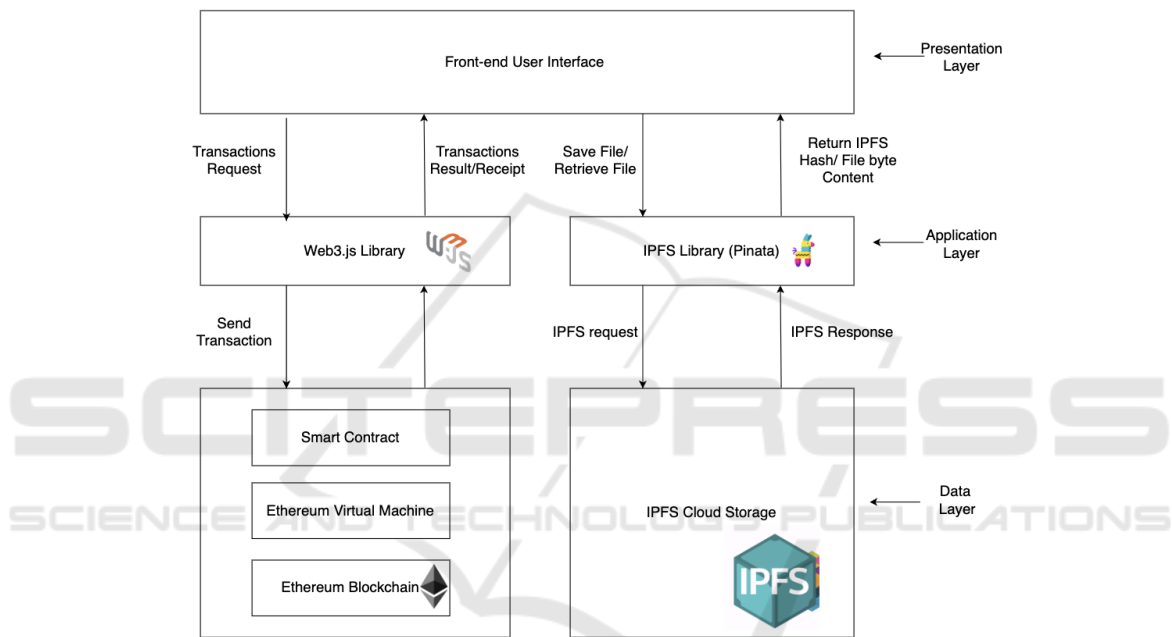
Front-end User Interface

Presentation Layer

Transactions Request

Transactions Result/Receipt

Save File/ Retrieve File

Return IPFS Hash/ File byte Content

Web3.js Library

IPFS Library (Pinata)

Application Layer

Send Transaction

IPFS request

IPFS Response

Smart Contract

Ethereum Virtual Machine

Ethereum Blockchain

IPFS Cloud Storage

IPFS

Data Layer

SCITEPRESS
SCIENCE AND TECHNOLOGY PUBLICATIONS